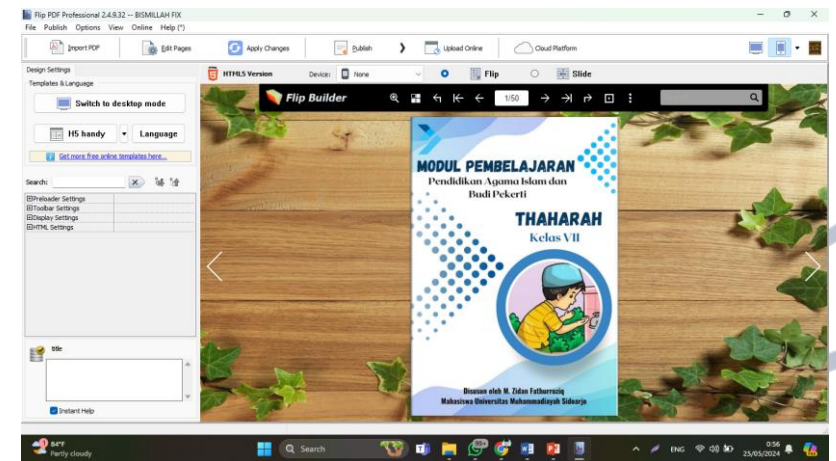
Flip PDF Professional 2.4.9.32 -- BISMILLAH FIX
File Publish Options View Online Help (*)

Import PDF
Edit Pages
Apply Changes
Publish
Upload Online
Cloud Platform

Design Settings
Templates & Language
Switch to desktop mode
H5 handy
Language
Get more free online templates here...
Search:
⊞Preloader Settings
⊞Toolbar Settings
⊞Display Settings
⊞HTML Settings

title

Instant Help

HTML5 Version
Device: None
Flip
Slide

Flip Builder
1/50

MODUL PEMBELAJARAN
Pendidikan Agama Islam dan Budi Pekerti
THAHARAH
Kelas VII
Disusun oleh M. Zidan Fatburroziq
Mahasiswa Universitas Muhammadiyah Sidoarjo

84°F
Partly cloudy
Search
ENG
0:56
25/05/2024